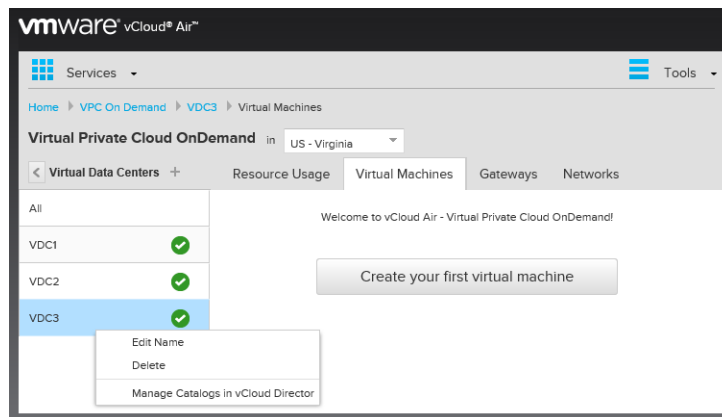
vmware® vCloud® Air™

Services

Tools

Home ▸ VPC On Demand ▸ VDC3 ▸ Virtual Machines

Virtual Private Cloud OnDemand in US - Virginia

Virtual Data Centers +

Resource Usage | Virtual Machines | Gateways | Networks

All

VDC1

VDC2

VDC3

Edit Name

Delete

Manage Catalogs in vCloud Director

Welcome to vCloud Air - Virtual Private Cloud OnDemand!

Create your first virtual machine